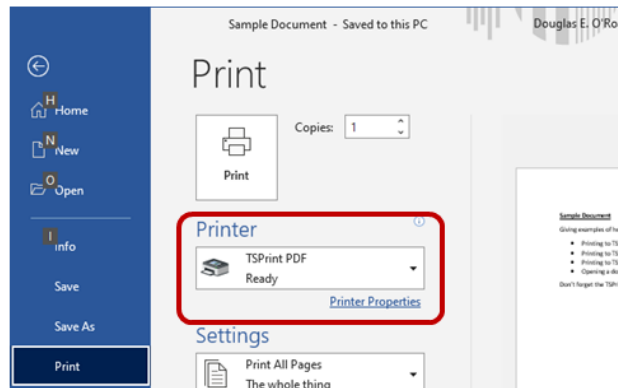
Sample Document - Saved to this PC

Douglas E. O'Ro

H
Home

N
New

O
Open

I
Info

Save

Save As

Print

Print

Print

Copies: 1

Printer

TSPrint PDF
Ready

Printer Properties

Settings

Print All Pages
The whole thing

Sample Document
Giving examples of h
Printing to TS
Printing to TS
Printing to TS
Opening a do
Don't forget the TSPrin